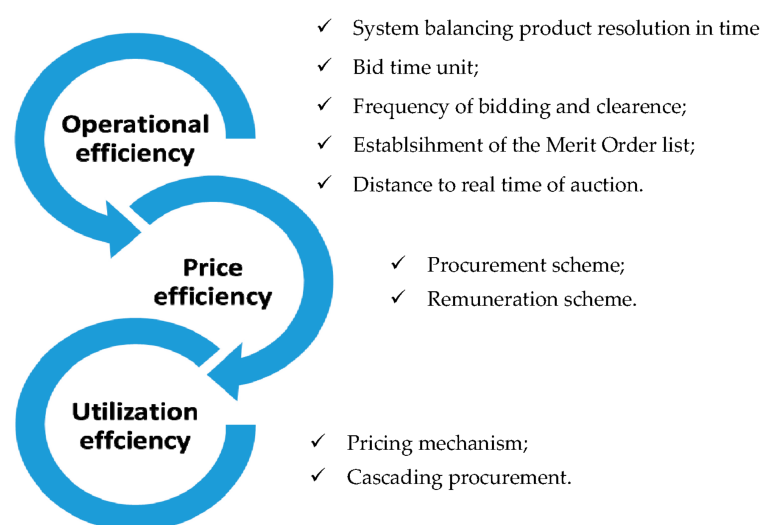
Operational efficiency

✓ System balancing product resolution in time
✓ Bid time unit;
✓ Frequency of bidding and clearence;
✓ Establsihment of the Merit Order list;
✓ Distance to real time of auction.

Price efficiency

✓ Procurement scheme;
✓ Remuneration scheme.

Utilization effciency

✓ Pricing mechanism;
✓ Cascading procurement.